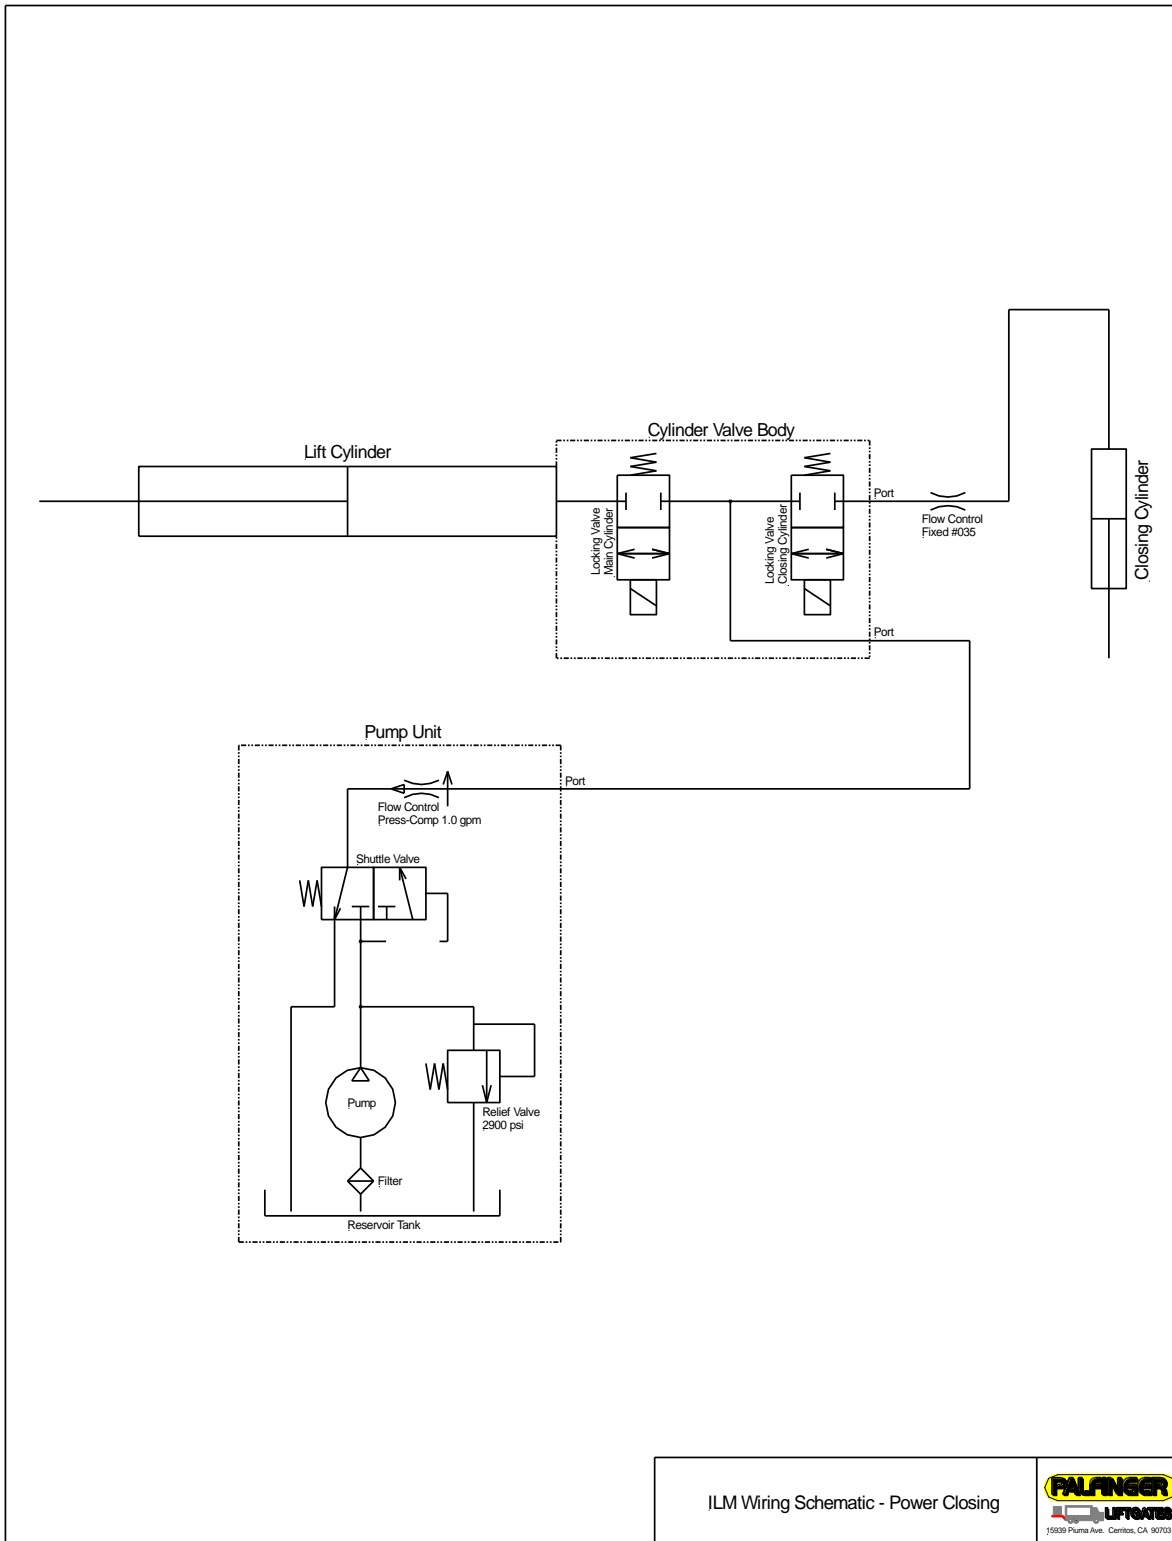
Cylinder Valve Body

Lift Cylinder

Locking Valve
Main Cylinder

Locking Valve
Closing Cylinder

Port

Flow Control
Fixed #035

Closing Cylinder

Port

Pump Unit

Port

Flow Control
Press-Comp 1.0 gpm

Shuttle Valve

Pump

Relief Valve
2900 psi

Filter

Reservoir Tank

ILM Wiring Schematic - Power Closing

PALFINGER
LIFTGATES
15939 Piuma Ave. Cerritos, CA 90703